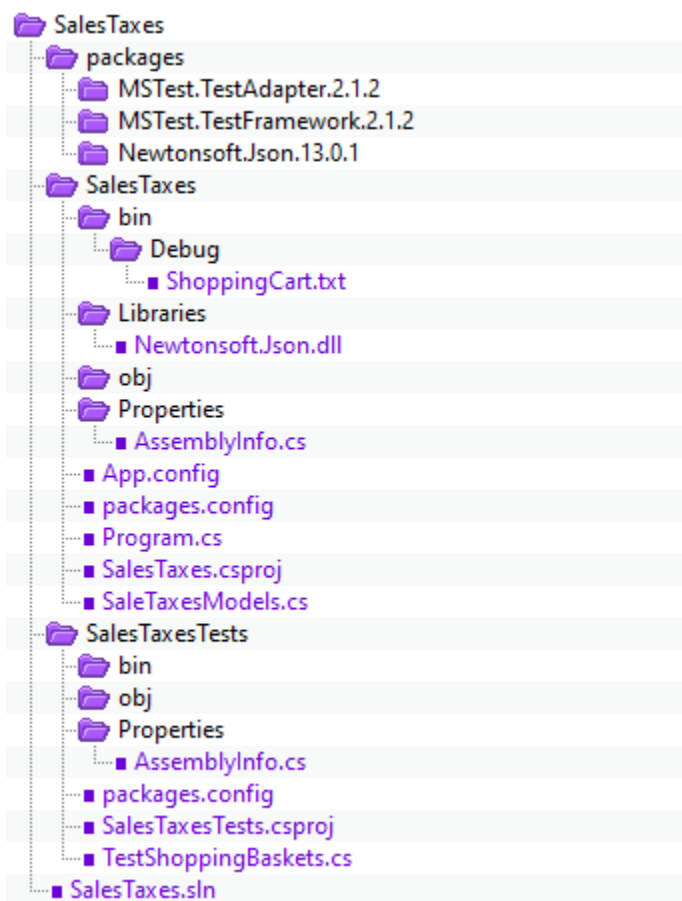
SalesTaxes
packages
MSTest.TestAdapter.2.1.2
MSTest.TestFramework.2.1.2
Newtonsoft.Json.13.0.1
SalesTaxes
bin
Debug
ShoppingCart.txt
Libraries
Newtonsoft.Json.dll
obj
Properties
AssemblyInfo.cs
App.config
packages.config
Program.cs
SalesTaxes.csproj
SaleTaxesModels.cs
SalesTaxesTests
bin
obj
Properties
AssemblyInfo.cs
packages.config
SalesTaxesTests.csproj
TestShoppingBaskets.cs
SalesTaxes.sln